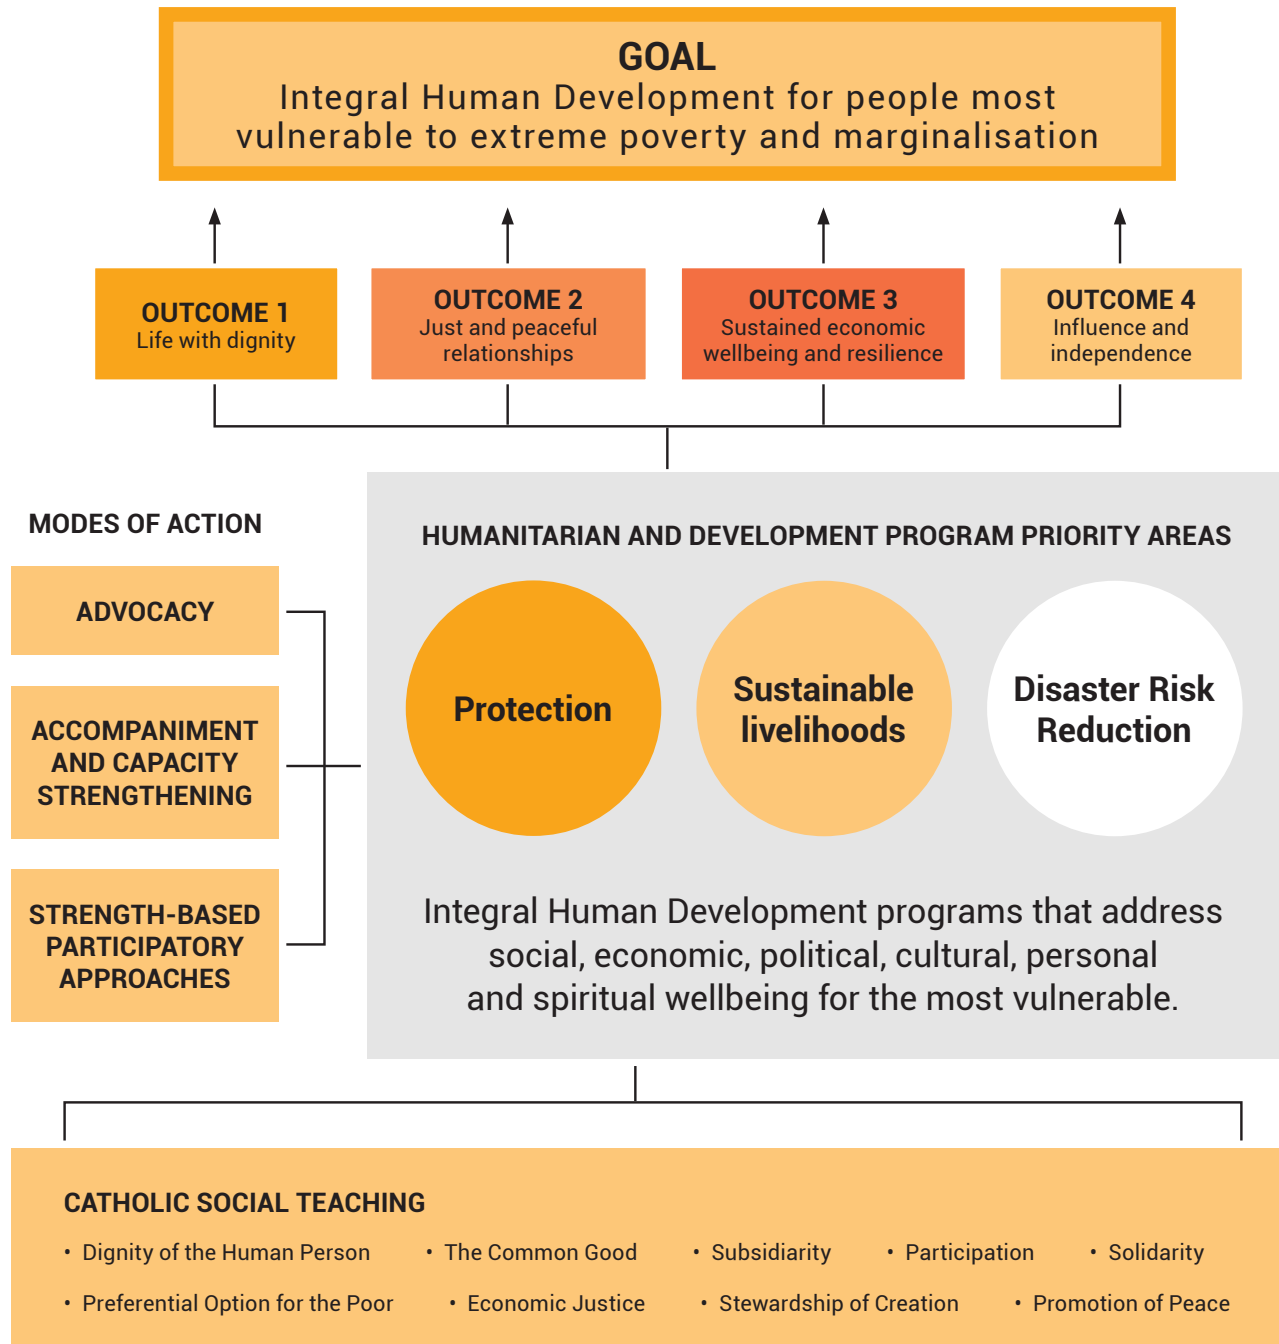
GOAL
Integral Human Development for people most vulnerable to extreme poverty and marginalisation

OUTCOME 1
Life with dignity

OUTCOME 2
Just and peaceful relationships

OUTCOME 3
Sustained economic wellbeing and resilience

OUTCOME 4
Influence and independence

MODES OF ACTION

ADVOCACY

ACCOMPANIMENT AND CAPACITY STRENGTHENING

STRENGTH-BASED PARTICIPATORY APPROACHES

HUMANITARIAN AND DEVELOPMENT PROGRAM PRIORITY AREAS

Protection

Sustainable livelihoods

Disaster Risk Reduction

Integral Human Development programs that address social, economic, political, cultural, personal and spiritual wellbeing for the most vulnerable.

CATHOLIC SOCIAL TEACHING
• Dignity of the Human Person
• The Common Good
• Subsidiarity
• Participation
• Solidarity
• Preferential Option for the Poor
• Economic Justice
• Stewardship of Creation
• Promotion of Peace